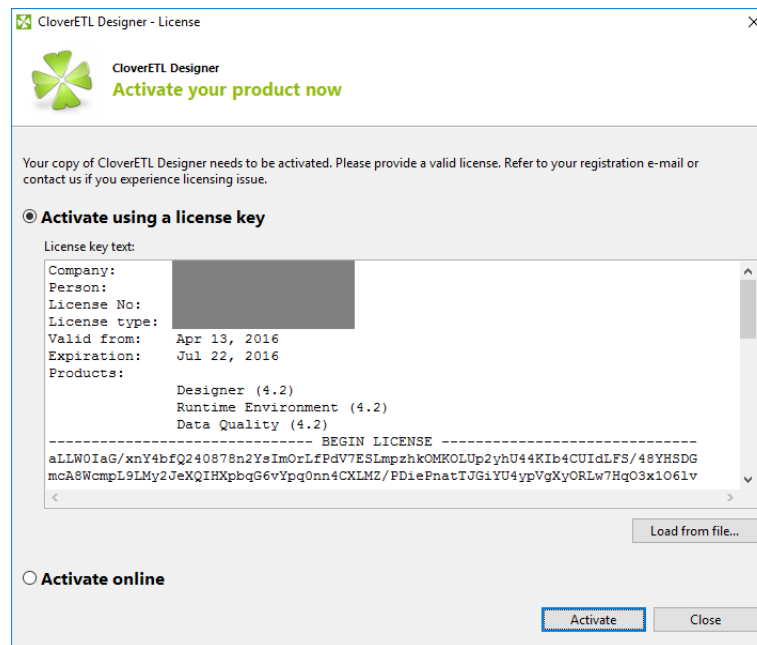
CloverETL Designer - License

CloverETL Designer
Activate your product now

Your copy of CloverETL Designer needs to be activated. Please provide a valid license. Refer to your registration e-mail or contact us if you experience licensing issue.

Activate using a license key

License key text:

Company:
Person:
License No:
License type:
Valid from: Apr 13, 2016
Expiration: Jul 22, 2016
Products:
Designer (4.2)
Runtime Environment (4.2)
Data Quality (4.2)
------------------------------- BEGIN LICENSE -------------------------------
aLLW0IaG/xnY4bfQ240878n2YsImOrLfPdV7ESLmpzhkOMKOLUp2yhU44KIb4CUIdLFS/48YHSDG
mcA8WcmpL9LMy2JeXQIHXpbqG6vYpq0nn4CXLMZ/PDiePnatTJGiYU4ypVgXyORLw7HqO3x1O6lv

Load from file...

Activate online

Activate
Close